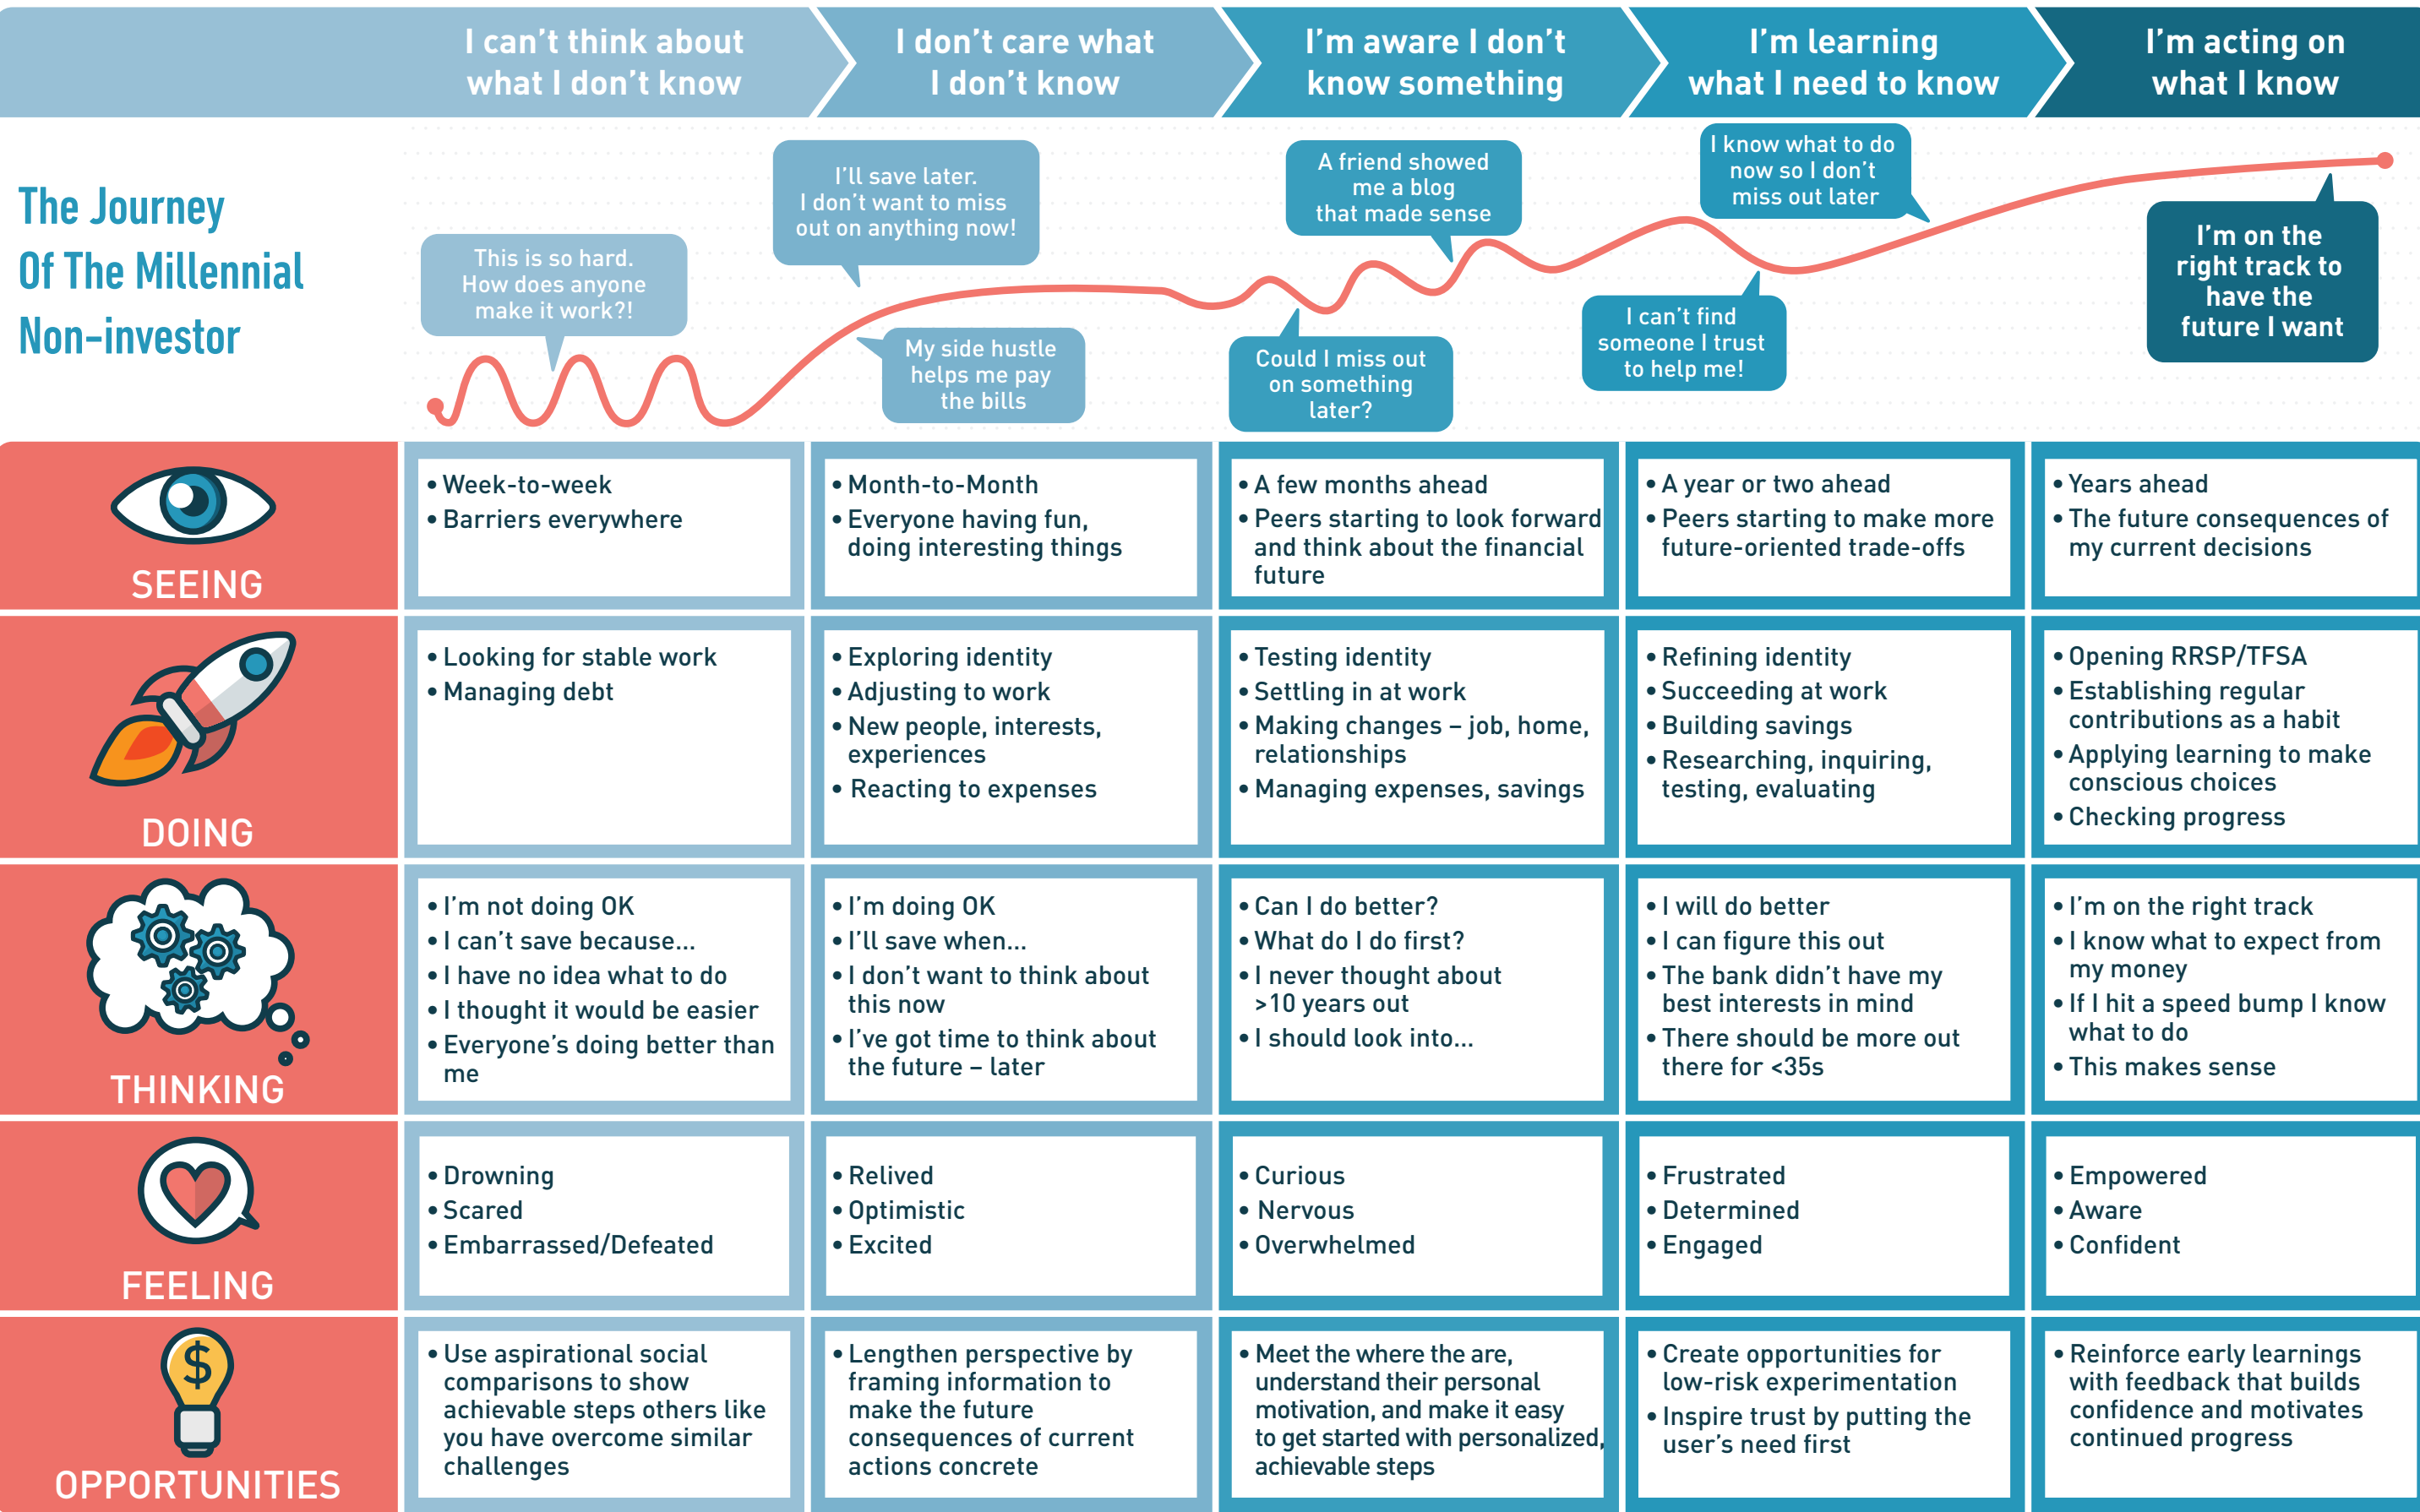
The Journey Of The Millennial Non-investor

| | I can't think about what I don't know | I don't care what I don't know | I'm aware I don't know something | I'm learning what I need to know | I'm acting on what I know |
|---|---|---|---|---|---|
| SEEING | • Week-to-week • Barriers everywhere | • Month-to-Month • Everyone having fun, doing interesting things | • A few months ahead • Peers starting to look forward and think about the financial future | • A year or two ahead • Peers starting to make more future-oriented trade-offs | • Years ahead • The future consequences of my current decisions |
| DOING | • Looking for stable work • Managing debt | • Exploring identity • Adjusting to work • New people, interests, experiences • Reacting to expenses | • Testing identity • Settling in at work • Making changes – job, home, relationships • Managing expenses, savings | • Refining identity • Succeeding at work • Building savings • Researching, inquiring, testing, evaluating | • Opening RRSP/TFSA • Establishing regular contributions as a habit • Applying learning to make conscious choices • Checking progress |
| THINKING | • I'm not doing OK • I can't save because... • I have no idea what to do • I thought it would be easier • Everyone's doing better than me | • I'm doing OK • I'll save when... • I don't want to think about this now • I've got time to think about the future – later | • Can I do better? • What do I do first? • I never thought about >10 years out • I should look into... | • I will do better • I can figure this out • The bank didn't have my best interests in mind • There should be more out there for <35s | • I'm on the right track • I know what to expect from my money • If I hit a speed bump I know what to do • This makes sense |
| FEELING | • Drowning • Scared • Embarrassed/Defeated | • Relived • Optimistic • Excited | • Curious • Nervous • Overwhelmed | • Frustrated • Determined • Engaged | • Empowered • Aware • Confident |
| OPPORTUNITIES | • Use aspirational social comparisons to show achievable steps others like you have overcome similar challenges | • Lengthen perspective by framing information to make the future consequences of current actions concrete | • Meet the where the are, understand their personal motivation, and make it easy to get started with personalized, achievable steps | • Create opportunities for low-risk experimentation • Inspire trust by putting the user's need first | • Reinforce early learnings with feedback that builds confidence and motivates continued progress |

This is so hard. How does anyone make it work?!

I'll save later. I don't want to miss out on anything now!

My side hustle helps me pay the bills

A friend showed me a blog that made sense

Could I miss out on something later?

I know what to do now so I don't miss out later

I can't find someone I trust to help me!

I'm on the right track to have the future I want

$